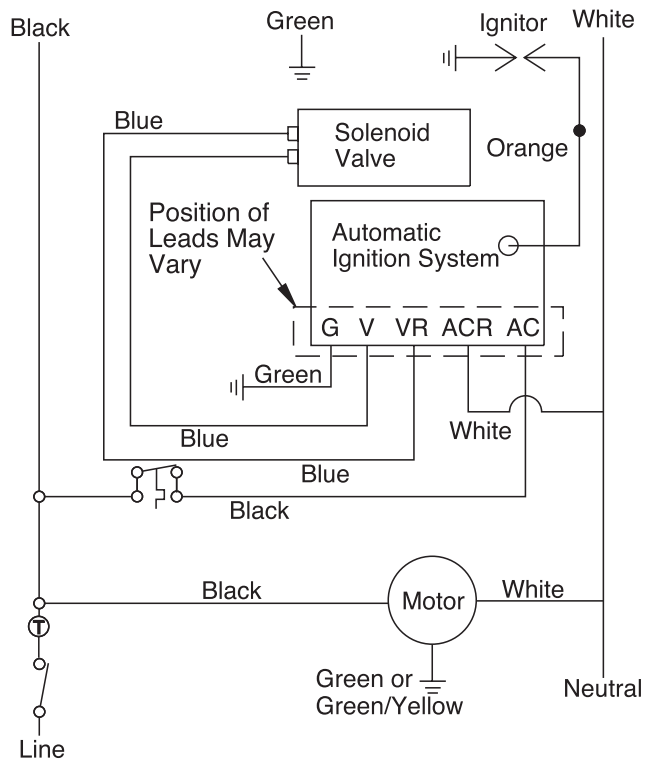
Black

Green

Ignitor

White

Blue

Solenoid Valve

Orange

Position of Leads May Vary

Automatic Ignition System

G V VR ACR AC

Green

White

Blue

Blue

Black

Black

Motor

White

T

Green or Green/Yellow

Neutral

Line